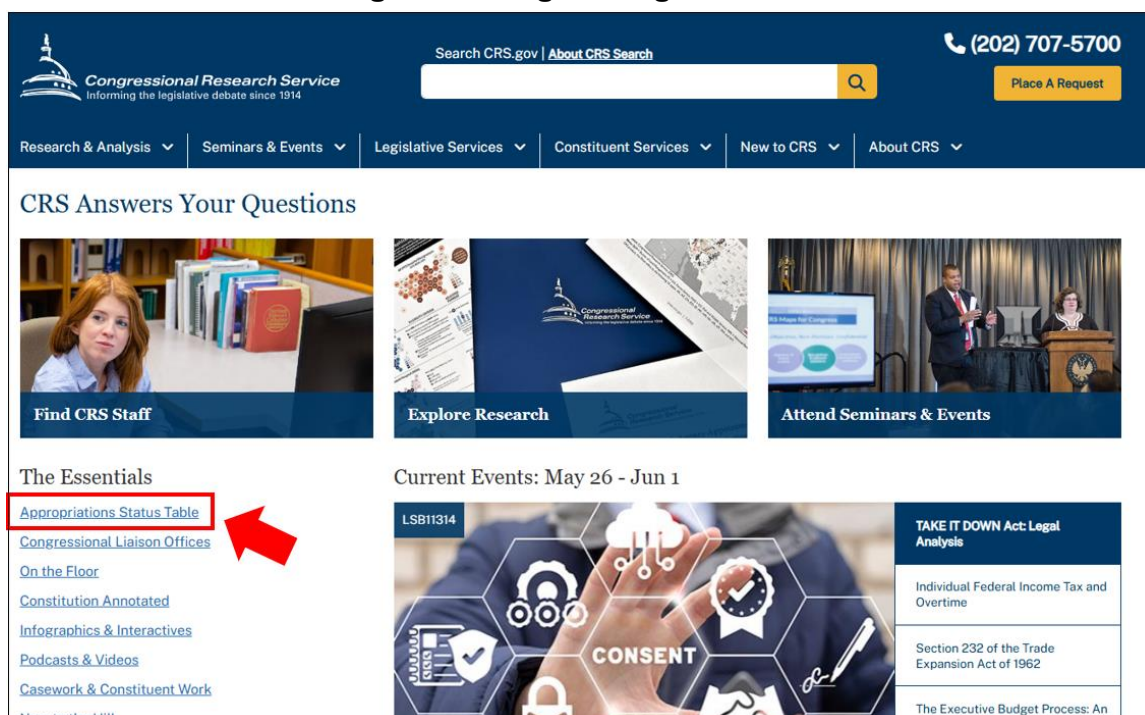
Congressional Research Service
Informing the legislative debate since 1914

Search CRS.gov | About CRS Search

(202) 707-5700

Place A Request

Research & Analysis
Seminars & Events
Legislative Services
Constituent Services
New to CRS
About CRS

CRS Answers Your Questions

Find CRS Staff

Explore Research

Attend Seminars & Events

The Essentials

Appropriations Status Table
Congressional Liaison Offices
On the Floor
Constitution Annotated
Infographics & Interactives
Podcasts & Videos
Casework & Constituent Work

Current Events: May 26 - Jun 1

LSB11314

CONSENT

TAKE IT DOWN Act: Legal Analysis

Individual Federal Income Tax and Overtime

Section 232 of the Trade Expansion Act of 1962

The Executive Budget Process: An